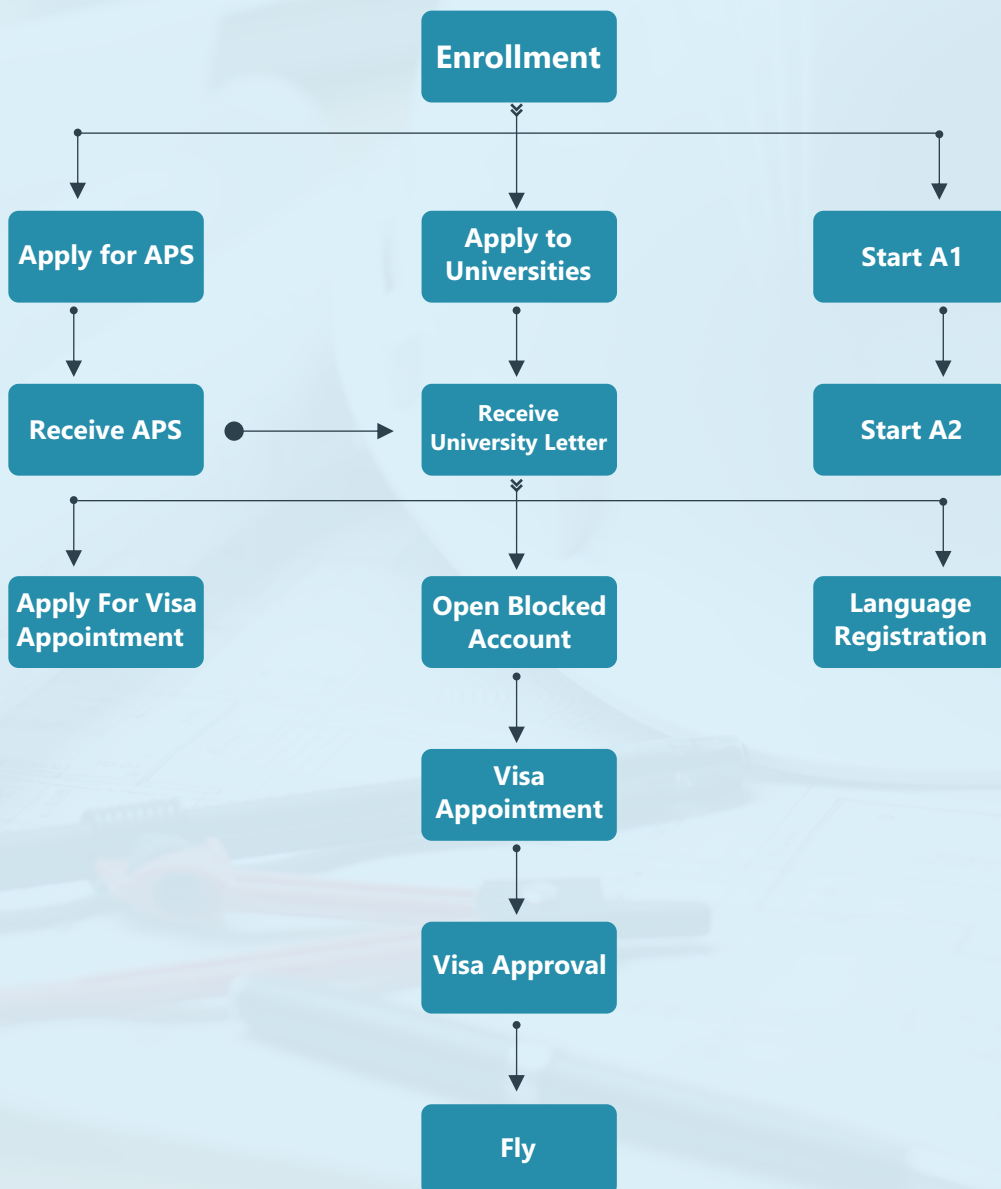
Enrollment

Apply for APS

Apply to Universities

Start A1

Receive APS

Receive University Letter

Start A2

Apply For Visa Appointment

Open Blocked Account

Language Registration

Visa Appointment

Visa Approval

Fly